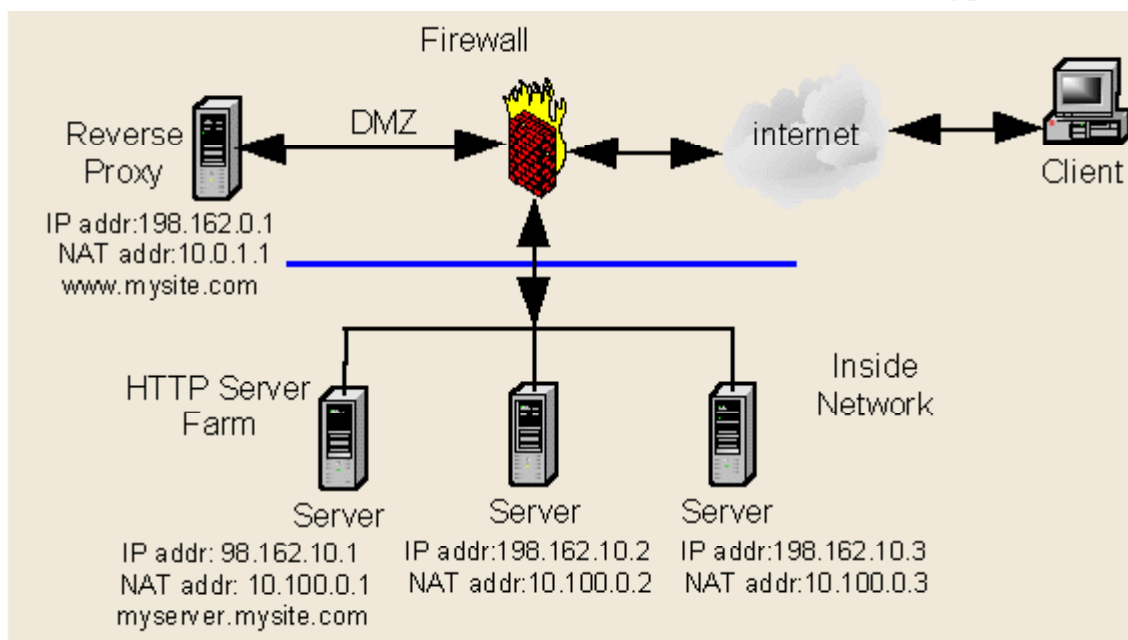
Firewall

Reverse Proxy

DMZ

internet

Client

IP addr:198.162.0.1
NAT addr:10.0.1.1
www.mysite.com

Inside Network

HTTP Server Farm

Server
IP addr: 98.162.10.1
NAT addr: 10.100.0.1
myserver.mysite.com

Server
IP addr:198.162.10.2
NAT addr:10.100.0.2

Server
IP addr:198.162.10.3
NAT addr:10.100.0.3